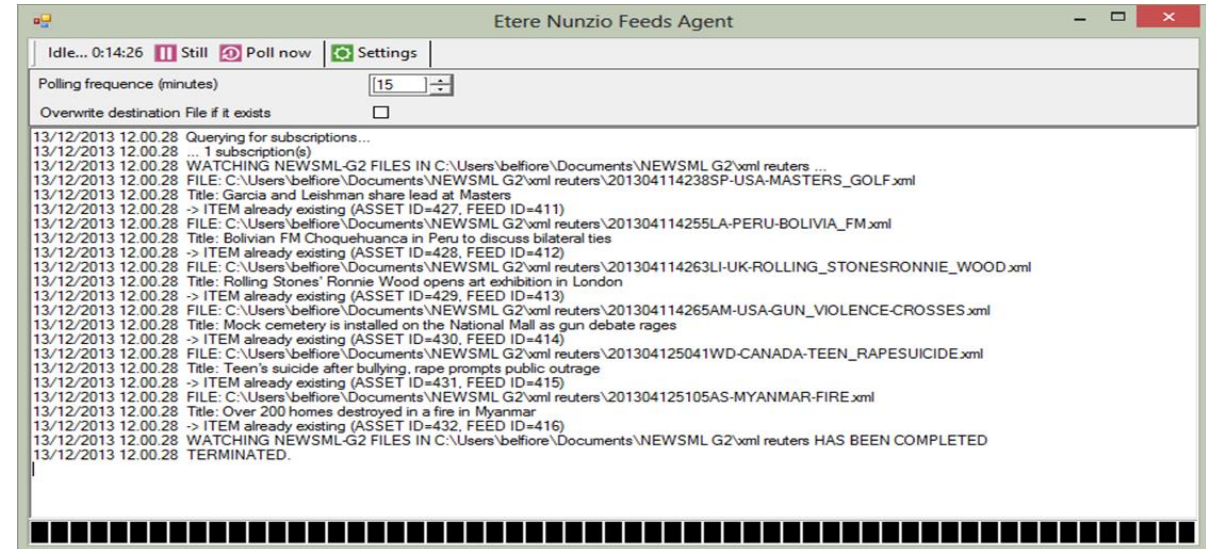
Etere Nunzio Feeds Agent

Idle... 0:14:26 Still Poll now Settings

Polling frequence (minutes) 15

Overwrite destination File if it exists

13/12/2013 12.00.28 Querying for subscriptions...
13/12/2013 12.00.28 ... 1 subscription(s)
13/12/2013 12.00.28 WATCHING NEWSML-G2 FILES IN C:\Users\belfiore\Documents\NEWSML G2\xml reuters ...
13/12/2013 12.00.28 FILE: C:\Users\belfiore\Documents\NEWSML G2\xml reuters\201304114238SP-USA-MASTERS_GOLF.xml
13/12/2013 12.00.28 Title: Garcia and Leishman share lead at Masters
13/12/2013 12.00.28 -> ITEM already existing (ASSET ID=427, FEED ID=411)
13/12/2013 12.00.28 FILE: C:\Users\belfiore\Documents\NEWSML G2\xml reuters\201304114255LA-PERU-BOLIVIA_FM.xml
13/12/2013 12.00.28 Title: Bolivian FM Choquehuanca in Peru to discuss bilateral ties
13/12/2013 12.00.28 -> ITEM already existing (ASSET ID=428, FEED ID=412)
13/12/2013 12.00.28 FILE: C:\Users\belfiore\Documents\NEWSML G2\xml reuters\201304114263LI-UK-ROLLING_STONESRONNIE_WOOD.xml
13/12/2013 12.00.28 Title: Rolling Stones' Ronnie Wood opens art exhibition in London
13/12/2013 12.00.28 -> ITEM already existing (ASSET ID=429, FEED ID=413)
13/12/2013 12.00.28 FILE: C:\Users\belfiore\Documents\NEWSML G2\xml reuters\201304114265AM-USA-GUN_VIOLENCE-CROSSES.xml
13/12/2013 12.00.28 Title: Mock cemetery is installed on the National Mall as gun debate rages
13/12/2013 12.00.28 -> ITEM already existing (ASSET ID=430, FEED ID=414)
13/12/2013 12.00.28 FILE: C:\Users\belfiore\Documents\NEWSML G2\xml reuters\201304125041WD-CANADA-TEEN_RAPESUICIDE.xml
13/12/2013 12.00.28 Title: Teen's suicide after bullying, rape prompts public outrage
13/12/2013 12.00.28 -> ITEM already existing (ASSET ID=431, FEED ID=415)
13/12/2013 12.00.28 FILE: C:\Users\belfiore\Documents\NEWSML G2\xml reuters\201304125105AS-MYANMAR-FIRE.xml
13/12/2013 12.00.28 Title: Over 200 homes destroyed in a fire in Myanmar
13/12/2013 12.00.28 -> ITEM already existing (ASSET ID=432, FEED ID=416)
13/12/2013 12.00.28 WATCHING NEWSML-G2 FILES IN C:\Users\belfiore\Documents\NEWSML G2\xml reuters HAS BEEN COMPLETED
13/12/2013 12.00.28 TERMINATED.